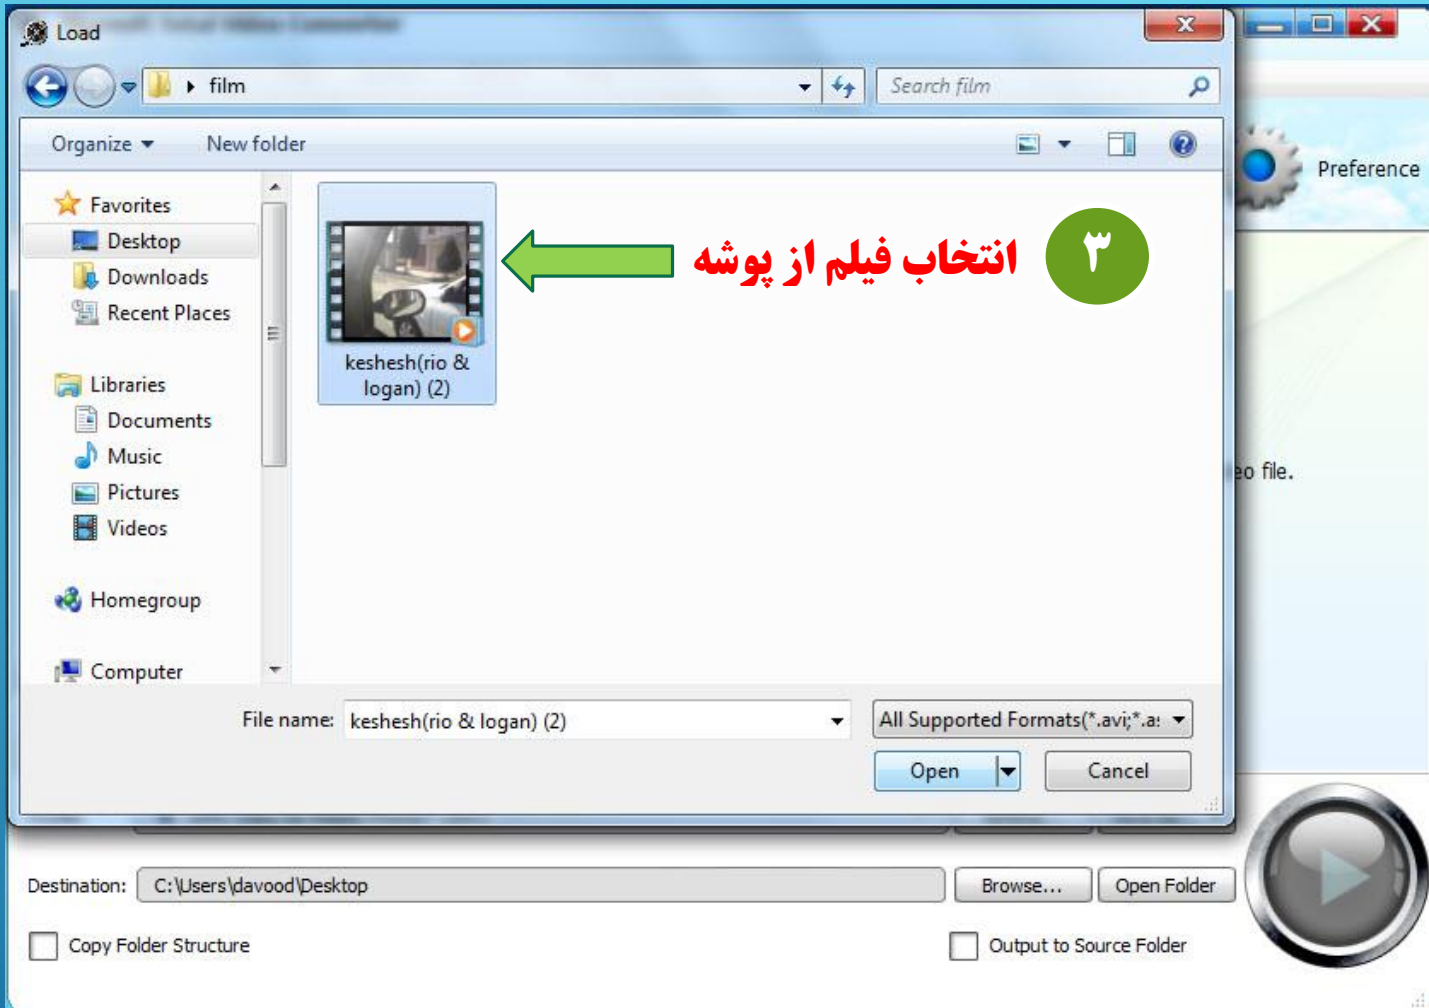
Load

film

Search film

Organize ▾ New folder

Preference

Favorites
Desktop
Downloads
Recent Places

Libraries
Documents
Music
Pictures
Videos

Homegroup

Computer

keshesh(rio & logan) (2)

انتخاب فیلم از پوشه

۳

eo file.

File name: keshesh(rio & logan) (2)

All Supported Formats(*.avi;*.a:

Open

Cancel

Destination: C:\Users\davood\Desktop

Browse...

Open Folder

Copy Folder Structure

Output to Source Folder